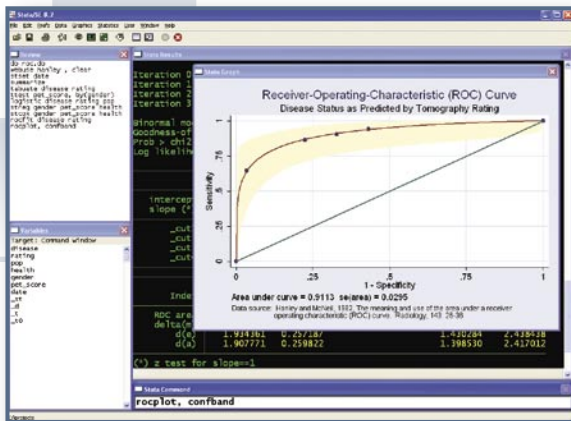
Stata/SE 8.2

File Edit Prefs Data Graphics Statistics User Window Help

Review

do roc.do
webuse hanley , clear
tsset date
summarize
tabulate disease rating
ttest pet_score, by(gender)
logistic disease rating pop
xtreg gender pet_score health
stcox gender pet_score health
rocfit disease rating
rocplot, confband

Variables

Target: Command window
disease
rating
pop
health
gender
pet_score
date
_st
_d
_t
_t0

Stata Results

Iteration 0
Iteration 1
Iteration 2
Iteration 3

Binormal mo
Goodness-of
Prob > chi2
Log likelih

intercep
slope (*

_cut
_cut
_cut
_cut

Inde

ROC are
delta(m
d(e)
d(a)

1.934361 0.257187 1.430284 2.438438
1.907771 0.259822 1.398530 2.417012

(*) z test for slope==1

Stata Graph

Receiver-Operating-Characteristic (ROC) Curve
Disease Status as Predicted by Tomography Rating

Sensitivity

0 .25 .5 .75 1

1 - Specificity

Area under curve = 0.9113 se(area) = 0.0295

Data source: Hanley and McNeil. 1982. The meaning and use of the area under a receiver operating characteristic (ROC) curve. Radiology, 143: 29-36

Stata Command

rocplot, confband